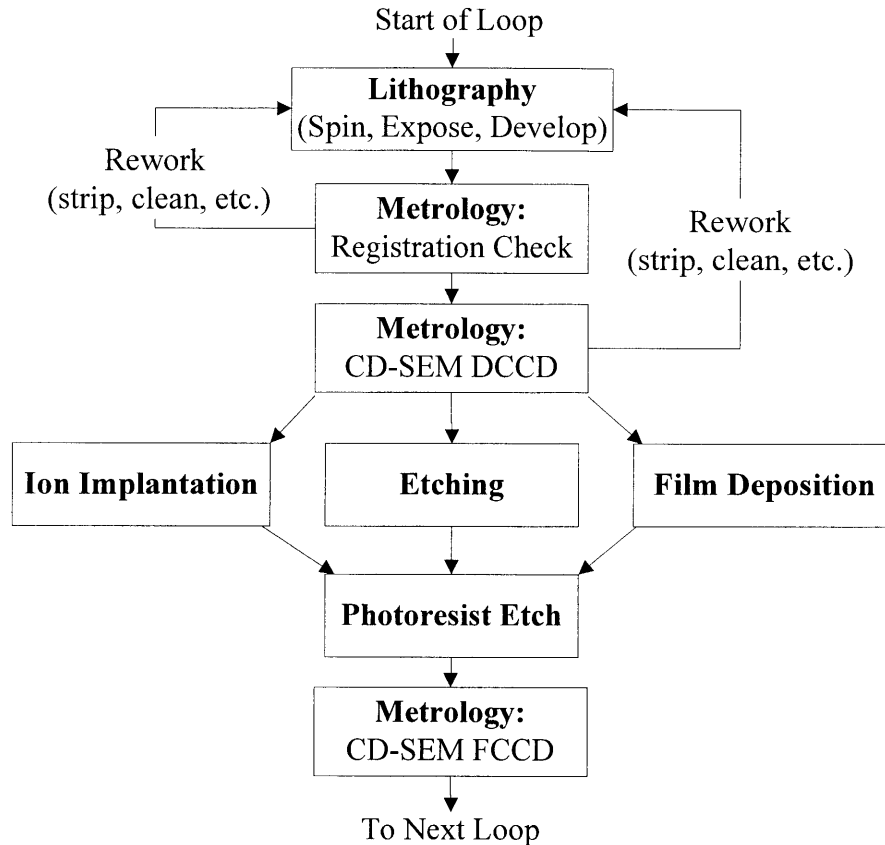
Start of Loop

**Lithography**
(Spin, Expose, Develop)

Rework
(strip, clean, etc.)

**Metrology:**
Registration Check

Rework
(strip, clean, etc.)

**Metrology:**
CD-SEM DCCD

**Ion Implantation**

**Etching**

**Film Deposition**

**Photoresist Etch**

**Metrology:**
CD-SEM FCCD

To Next Loop